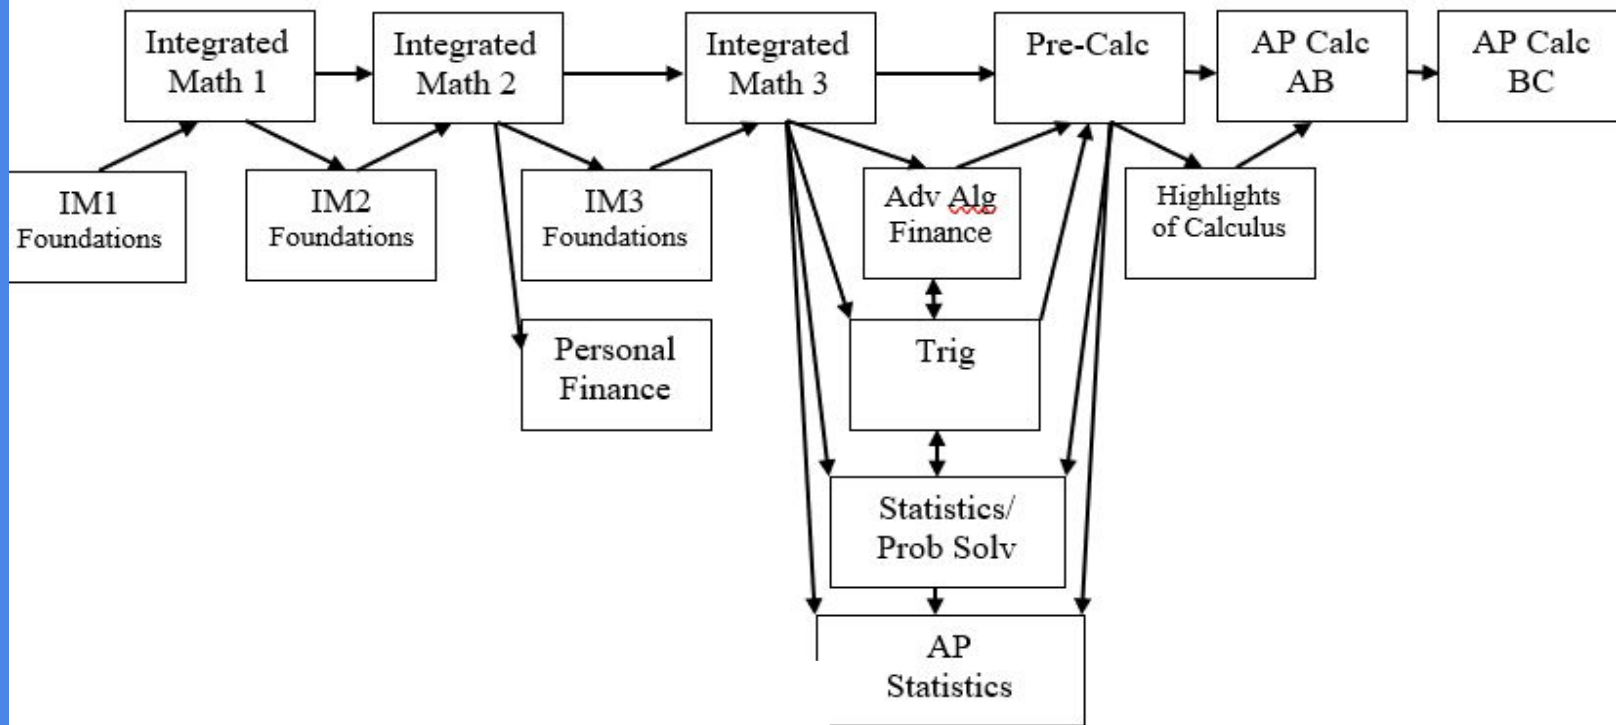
Integrated Math 1

Integrated Math 2

Integrated Math 3

Pre-Calc

AP Calc AB

AP Calc BC

IM1 Foundations

IM2 Foundations

IM3 Foundations

Adv Alg Finance

Highlights of Calculus

Personal Finance

Trig

Statistics/ Prob Solv

AP Statistics